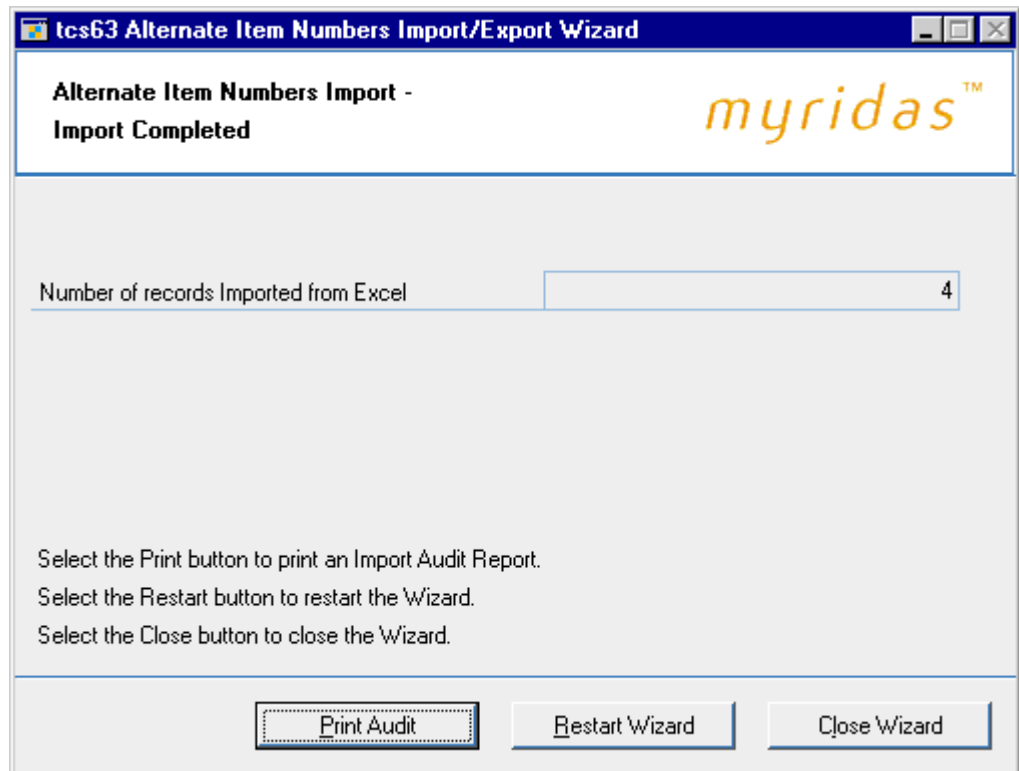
tcs63 Alternate Item Numbers Import/Export Wizard

Alternate Item Numbers Import - Import Completed

myridas™

Number of records Imported from Excel | 4

Select the Print button to print an Import Audit Report.
Select the Restart button to restart the Wizard.
Select the Close button to close the Wizard.

Print Audit
Restart Wizard
Close Wizard